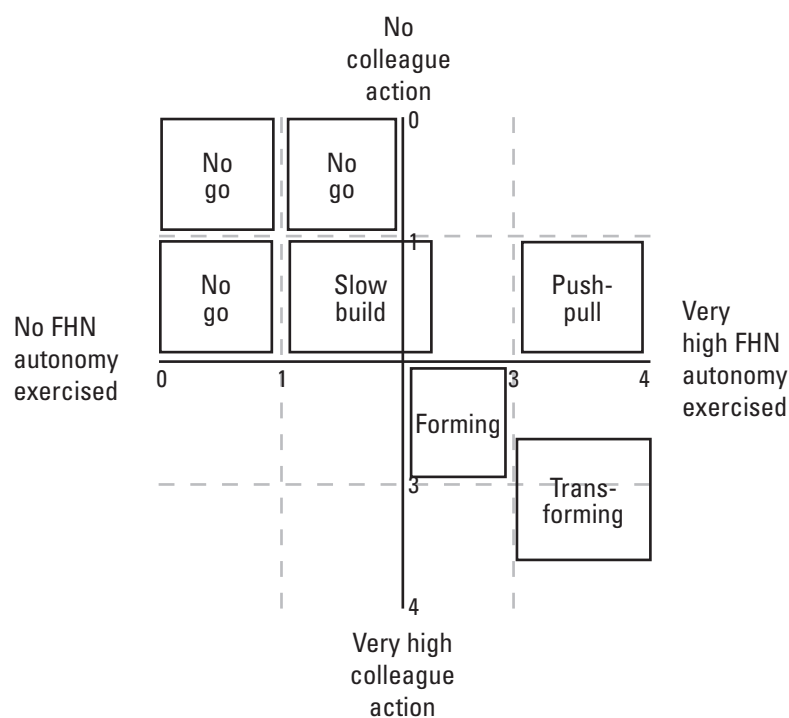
No colleague action

0

No go

No go

1

No go

Slow build

Push-pull

No FHN autonomy exercised

Very high FHN autonomy exercised

0

1

3

4

Forming

3

Trans-forming

4

Very high colleague action